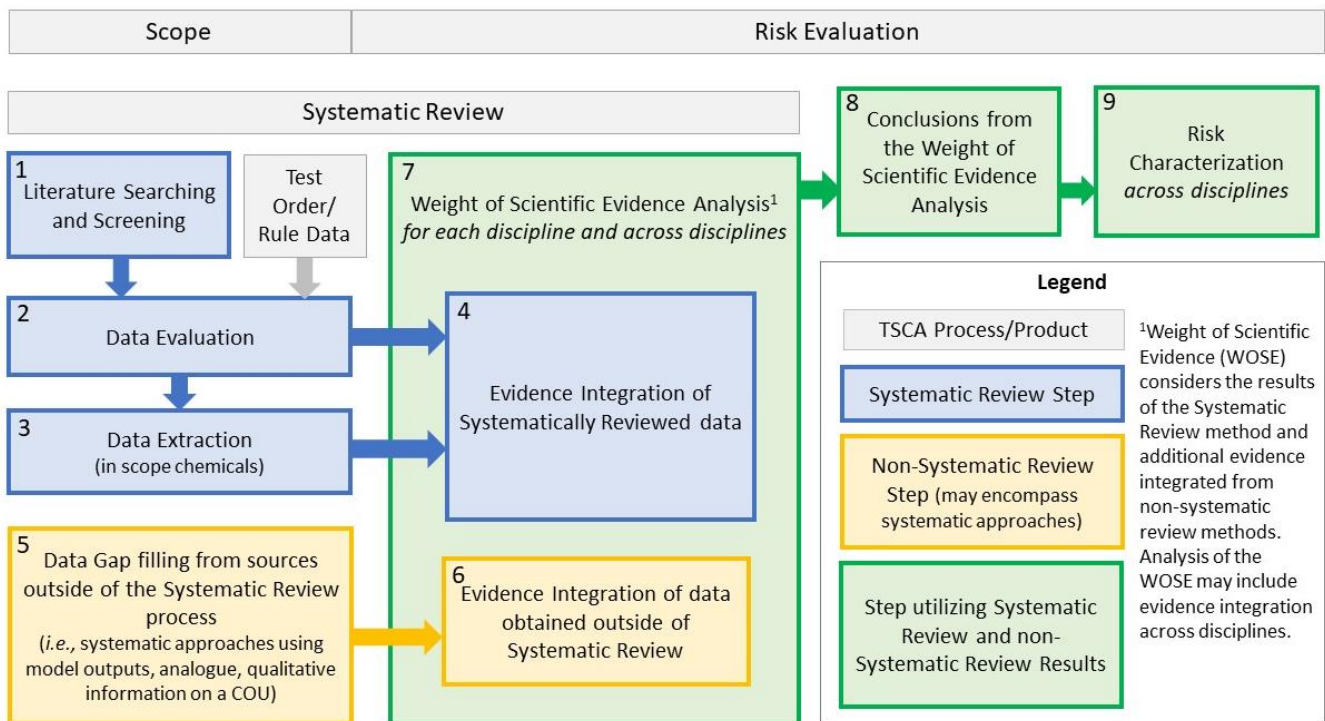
Scope

Risk Evaluation

Systematic Review

1
Literature Searching and Screening

Test Order/ Rule Data

2
Data Evaluation

3
Data Extraction
(in scope chemicals)

5
Data Gap filling from sources outside of the Systematic Review process
(*i.e.*, systematic approaches using model outputs, analogue, qualitative information on a COU)

7
Weight of Scientific Evidence Analysis$^1$
*for each discipline and across disciplines*

4
Evidence Integration of Systematically Reviewed data

6
Evidence Integration of data obtained outside of Systematic Review

8
Conclusions from the Weight of Scientific Evidence Analysis

9
Risk Characterization
*across disciplines*

Legend

TSCA Process/Product

Systematic Review Step

Non-Systematic Review Step (may encompass systematic approaches)

Step utilizing Systematic Review and non-Systematic Review Results

$^1$Weight of Scientific Evidence (WOSE) considers the results of the Systematic Review method and additional evidence integrated from non-systematic review methods. Analysis of the WOSE may include evidence integration across disciplines.